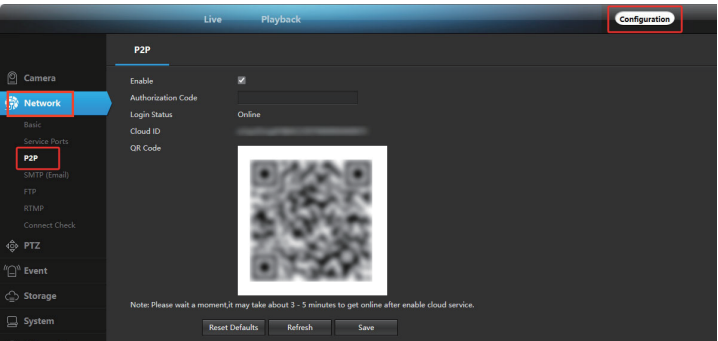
Live Playback Configuration

P2P

Camera
Network
Basic
Service Ports
P2P
SMTP (Email)
FTP
RTMP
Connect Check
PTZ
Event
Storage
System

Enable
Authorization Code
Login Status Online
Cloud ID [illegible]
QR Code

Note: Please wait a moment,it may take about 3 - 5 minutes to get online after enable cloud service.

Reset Defaults Refresh Save